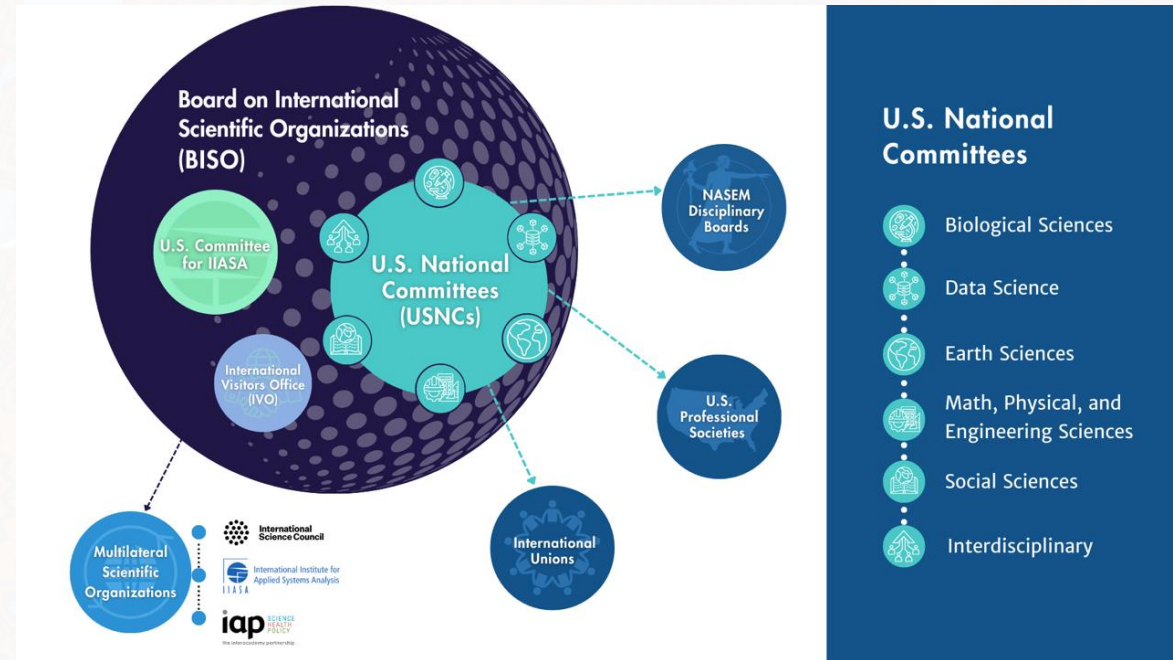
Board on International Scientific Organizations (BISO)

U.S. Committee for IIASA

U.S. National Committees (USNCs)

International Visitors Office (IVO)

NASEM Disciplinary Boards

U.S. Professional Societies

International Unions

Multilateral Scientific Organizations

International Science Council

International Institute for Applied Systems Analysis

IIASA

iap SCIENCE HEALTH POLICY

the interacademy partnership

U.S. National Committees

Biological Sciences

Data Science

Earth Sciences

Math, Physical, and Engineering Sciences

Social Sciences

Interdisciplinary